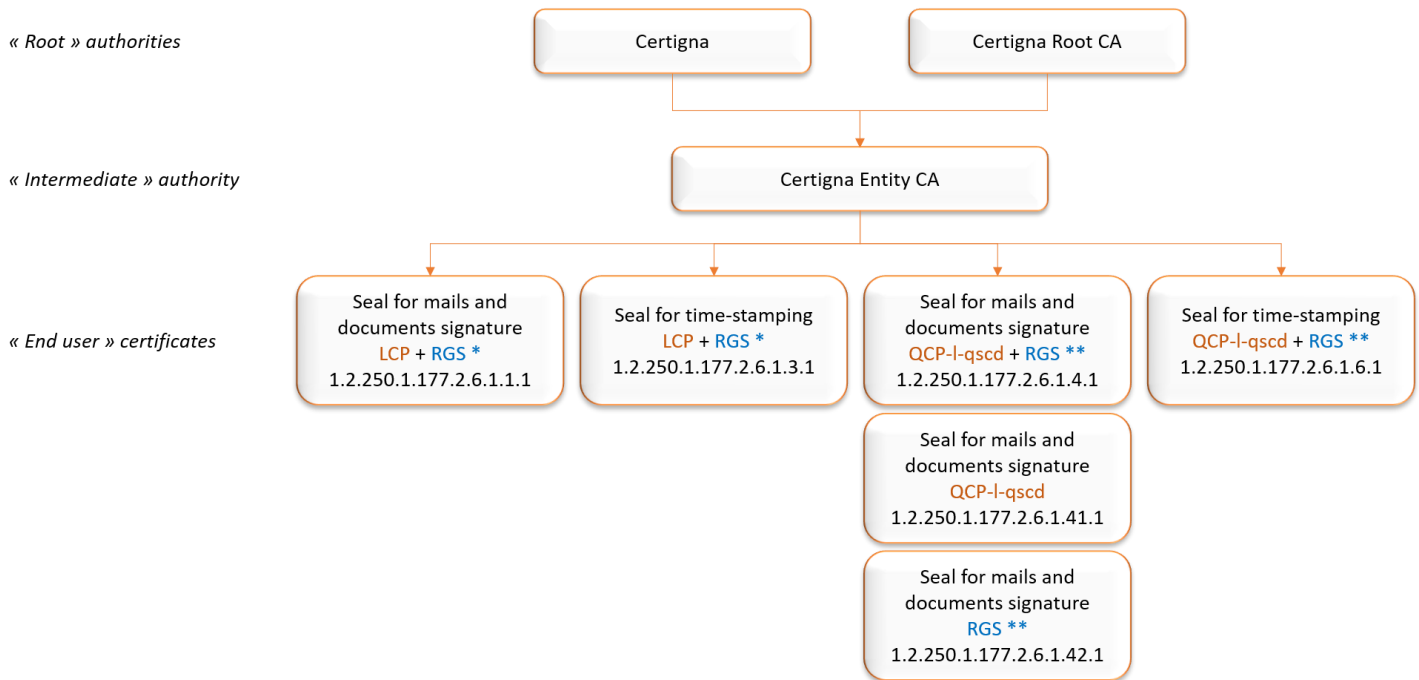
« Root » authorities

Certigna

Certigna Root CA

« Intermediate » authority

Certigna Entity CA

« End user » certificates

Seal for mails and documents signature
LCP + RGS *
1.2.250.1.177.2.6.1.1.1

Seal for time-stamping
LCP + RGS *
1.2.250.1.177.2.6.1.3.1

Seal for mails and documents signature
QCP-l-qscd + RGS **
1.2.250.1.177.2.6.1.4.1

Seal for time-stamping
QCP-l-qscd + RGS **
1.2.250.1.177.2.6.1.6.1

Seal for mails and documents signature
QCP-l-qscd
1.2.250.1.177.2.6.1.41.1

Seal for mails and documents signature
RGS **
1.2.250.1.177.2.6.1.42.1